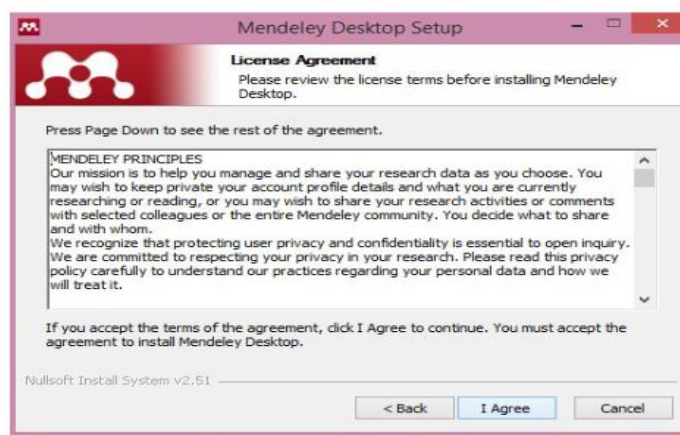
Mendeley Desktop Setup

License Agreement

Please review the license terms before installing Mendeley Desktop.

Press Page Down to see the rest of the agreement.

MENDELEY PRINCIPLES
Our mission is to help you manage and share your research data as you choose. You may wish to keep private your account profile details and what you are currently researching or reading, or you may wish to share your research activities or comments with selected colleagues or the entire Mendeley community. You decide what to share and with whom.
We recognize that protecting user privacy and confidentiality is essential to open inquiry. We are committed to respecting your privacy in your research. Please read this privacy policy carefully to understand our practices regarding your personal data and how we will treat it.

If you accept the terms of the agreement, click I Agree to continue. You must accept the agreement to install Mendeley Desktop.

Nullsoft Install System v2.51

< Back | I Agree | Cancel